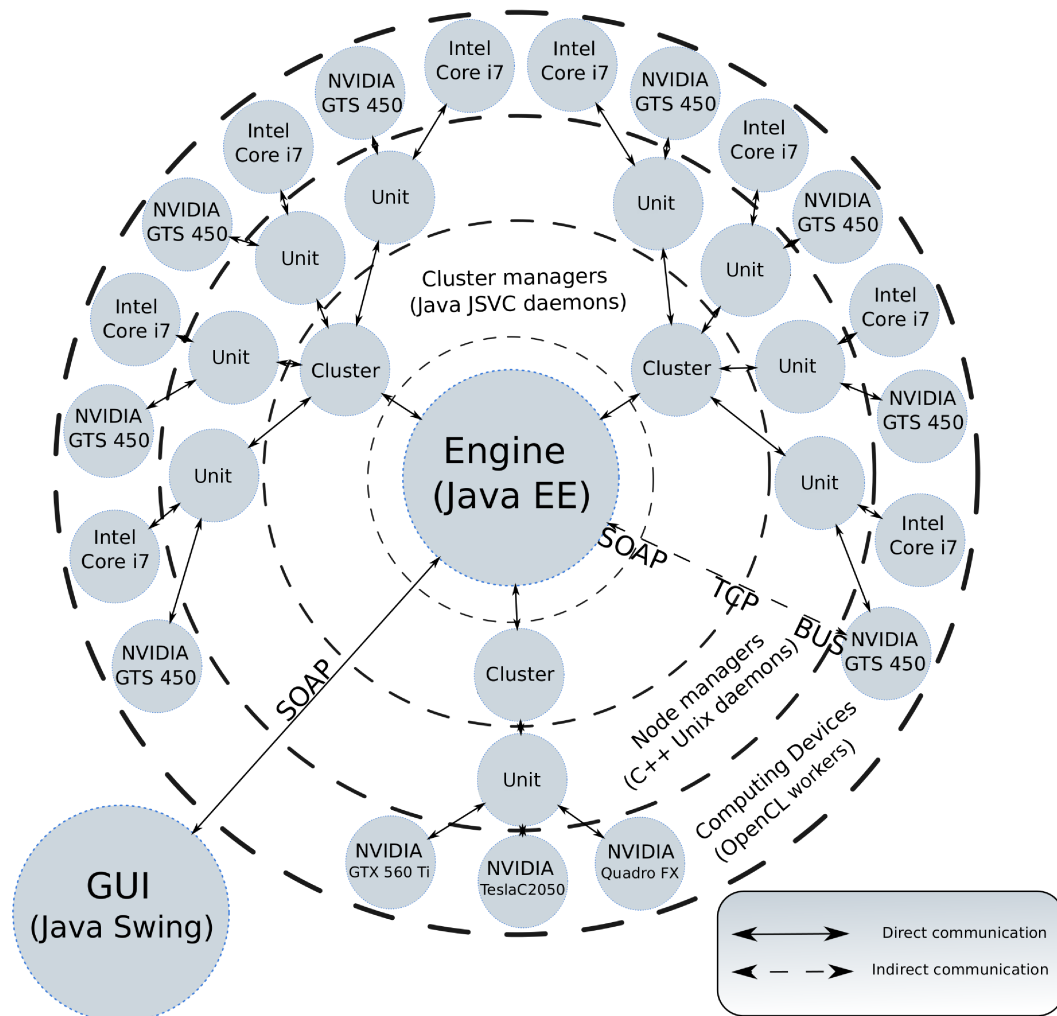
Intel Core i7

Intel Core i7

NVIDIA GTS 450

NVIDIA GTS 450

Intel Core i7

Intel Core i7

NVIDIA GTS 450

NVIDIA GTS 450

Unit

Unit

Unit

Intel Core i7

Intel Core i7

Unit

Cluster managers (Java JSVC daemons)

Unit

Cluster

Cluster

Unit

NVIDIA GTS 450

NVIDIA GTS 450

Unit

Engine (Java EE)

Unit

Intel Core i7

Intel Core i7

SOAP

TCP

BUS

NVIDIA GTS 450

NVIDIA GTS 450

Cluster

SOAP

Node managers (C++ Unix daemons)

Unit

Computing Devices (OpenCL workers)

NVIDIA GTX 560 Ti

NVIDIA TeslaC2050

NVIDIA Quadro FX

GUI (Java Swing)

Direct communication

Indirect communication